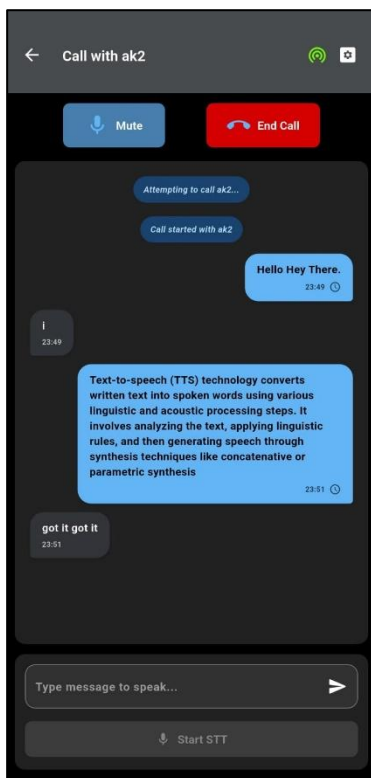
Call with ak2

Mute

End Call

Attempting to call ak2...

Call started with ak2

Hello Hey There.
23:49

i
23:49

Text-to-speech (TTS) technology converts written text into spoken words using various linguistic and acoustic processing steps. It involves analyzing the text, applying linguistic rules, and then generating speech through synthesis techniques like concatenative or parametric synthesis
23:51

got it got it
23:51

Type message to speak...

Start STT